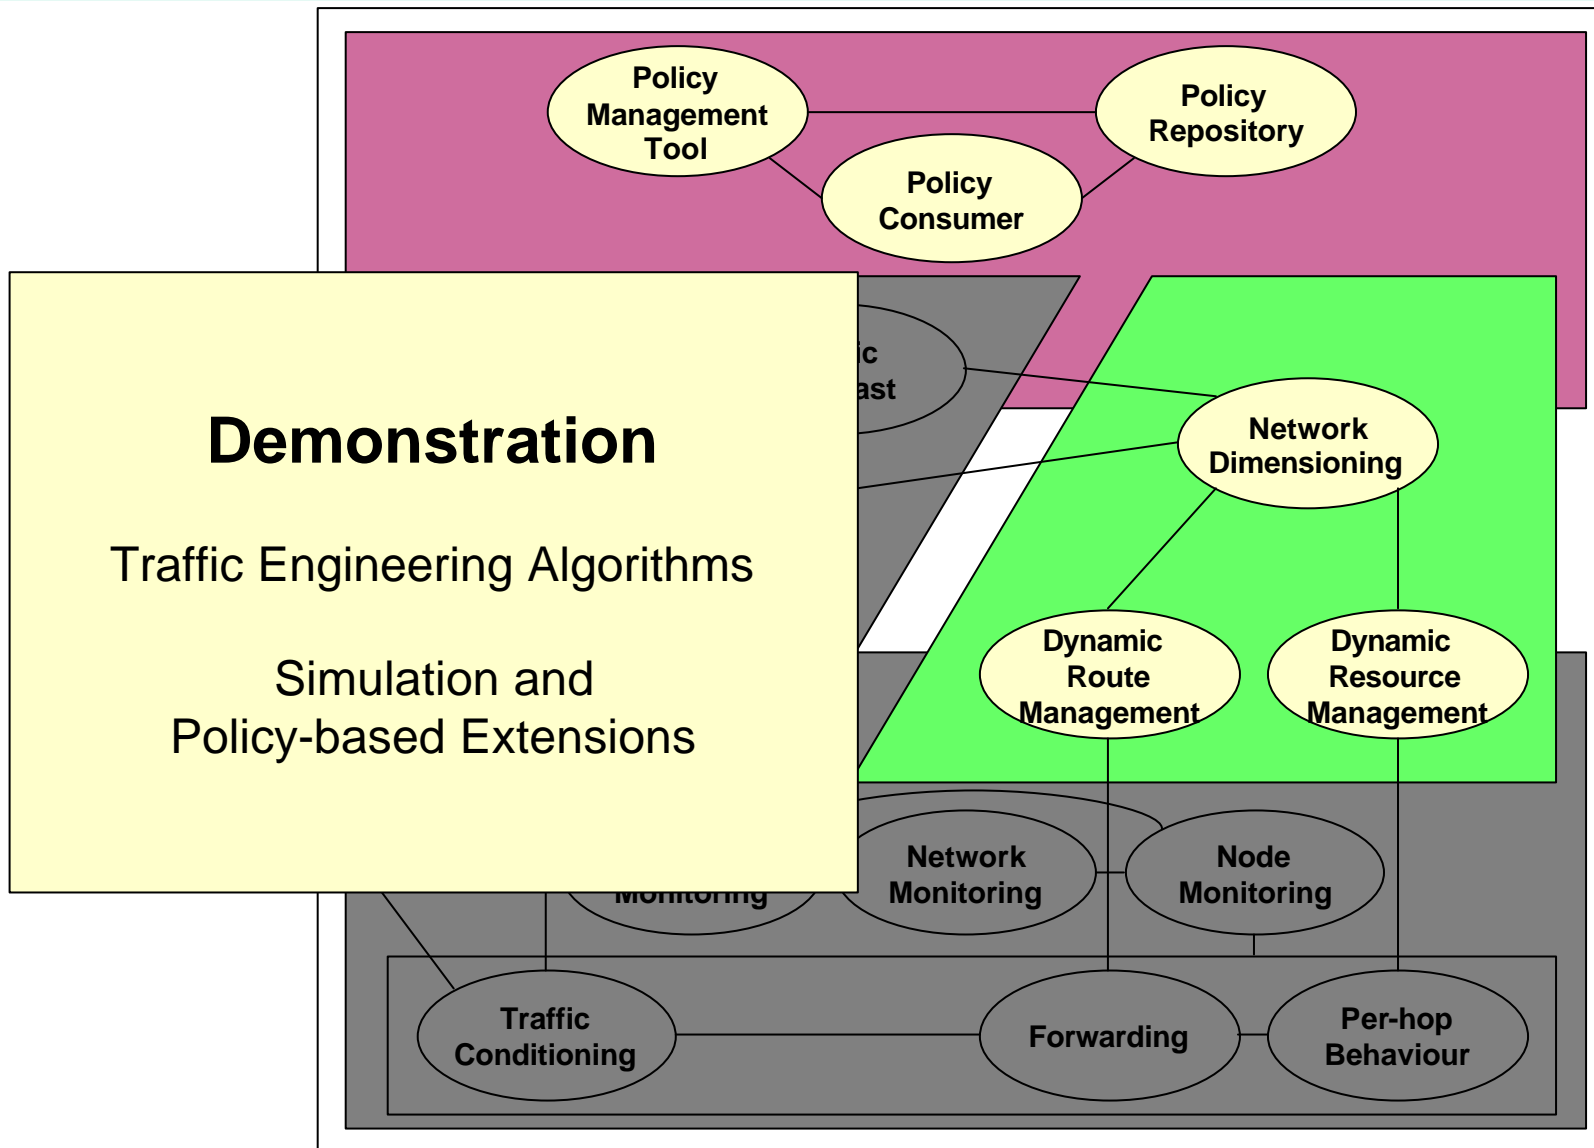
Policy Management Tool

Policy Repository

Policy Consumer

ic

ast

Network Dimensioning

Dynamic Route Management

Dynamic Resource Management

Demonstration

Traffic Engineering Algorithms

Simulation and Policy-based Extensions

Monitoring

Network Monitoring

Node Monitoring

Traffic Conditioning

Forwarding

Per-hop Behaviour